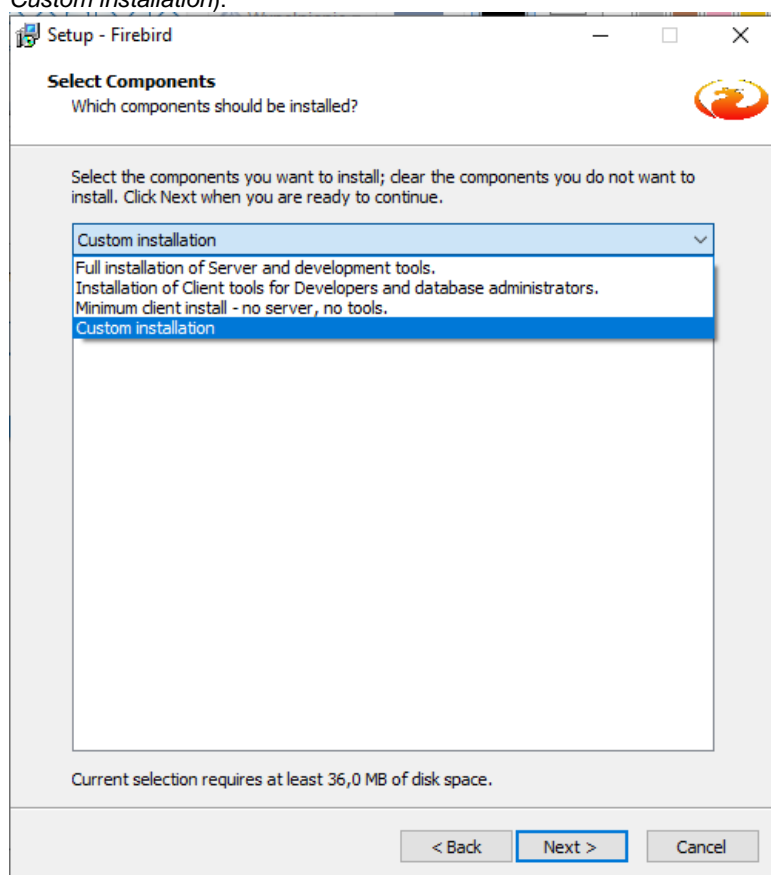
Custom installation).

Setup - Firebird

Select Components
Which components should be installed?

Select the components you want to install; clear the components you do not want to install. Click Next when you are ready to continue.

Custom installation

Full installation of Server and development tools.
Installation of Client tools for Developers and database administrators.
Minimum client install - no server, no tools.
Custom installation

Current selection requires at least 36,0 MB of disk space.

< Back
Next >
Cancel